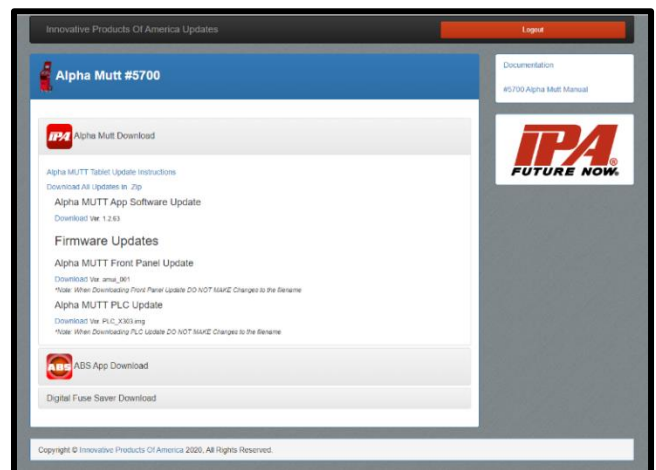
Innovative Products Of America Updates

Logout

Alpha Mutt #5700

Documentation

#5700 Alpha Mutt Manual

IPA
FUTURE NOW.

IPA Alpha Mutt Download

Alpha MUTT Tablet Update Instructions

Download All Updates In .Zip

Alpha MUTT App Software Update

Download Ver. 1.2.63

Firmware Updates

Alpha MUTT Front Panel Update

Download Ver. amut_061
*Note: When Downloading Front Panel Update DO NOT MAKE Changes to the filename

Alpha MUTT PLC Update

Download Ver. PLC_X303.img
*Note: When Downloading PLC Update DO NOT MAKE Changes to the filename

ABS ABS App Download

Digital Fuse Saver Download

Copyright © Innovative Products Of America 2020, All Rights Reserved.